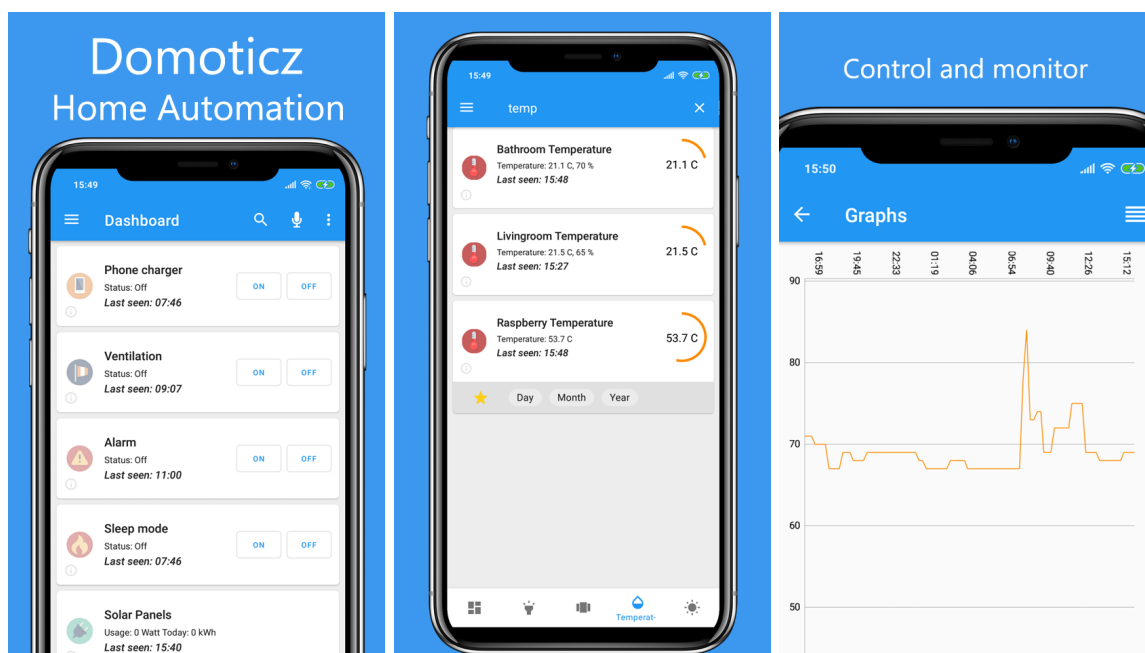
Domoticz
Home Automation

15:49

Dashboard

Phone charger
Status: Off
Last seen: 07:46
ON
OFF

Ventilation
Status: Off
Last seen: 09:07
ON
OFF

Alarm
Status: Off
Last seen: 11:00
ON
OFF

Sleep mode
Status: Off
Last seen: 07:46
ON
OFF

Solar Panels
Usage: 0 Watt Today: 0 kWh
Last seen: 15:40

15:49

temp

Bathroom Temperature
Temperature: 21.1 C, 70 %
Last seen: 15:48
21.1 C

Livingroom Temperature
Temperature: 21.5 C, 65 %
Last seen: 15:27
21.5 C

Raspberry Temperature
Temperature: 53.7 C
Last seen: 15:48
53.7 C

Day
Month
Year

Temperat-

Control and monitor

15:50

Graphs

16:59
19:45
22:33
01:19
04:06
06:54
09:40
12:26
15:12

90
80
70
60
50